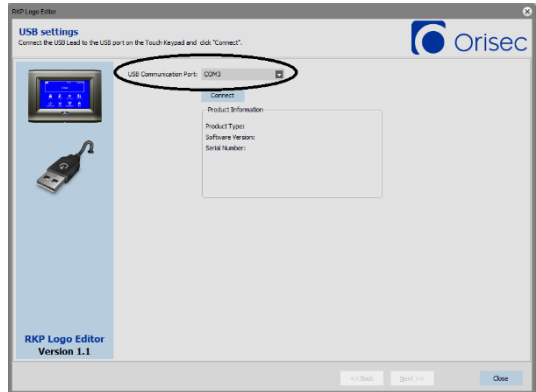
RKP Logo Editor

USB settings
Connect the USB Lead to the USB port on the Touch Keypad and click "Connect".

Orisec

USB Communication Port: COM3

Connect

Product Information

Product Type:
Software Version:
Serial Number:

RKP Logo Editor
Version 1.1

<< Back
Next >>
Close